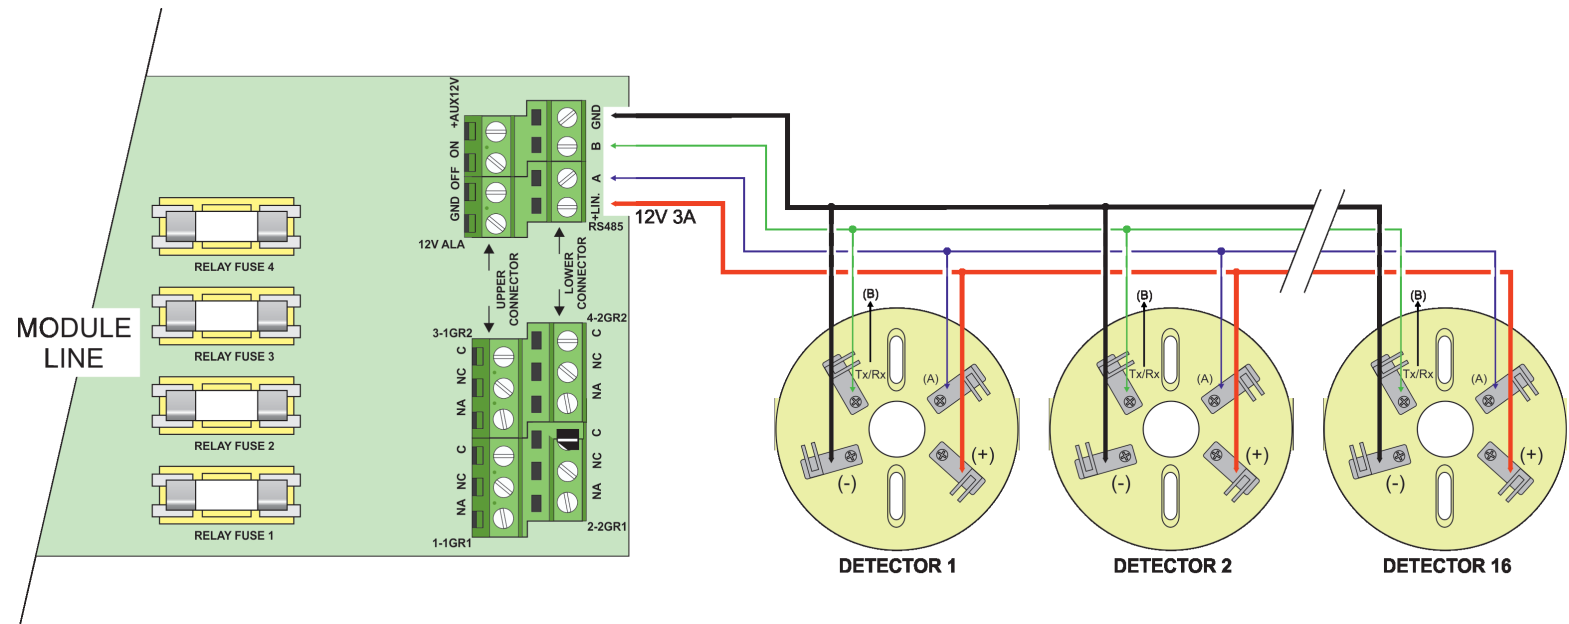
MODULE LINE

RELAY FUSE 4
RELAY FUSE 3
RELAY FUSE 2
RELAY FUSE 1

+AUX12V
ON
GND OFF
12V ALA

GND
B
A
+LIN.
RS485
12V 3A

UPPER CONNECTOR
LOWER CONNECTOR

3-1GR2
C
NC
NA
C
NC
NA
1-1GR1

4-2GR2
C
NC
NA
C
NC
NA
2-2GR1

(B)
Tx/Rx
(A)
(+)
(-)
DETECTOR 1

(B)
Tx/Rx
(A)
(+)
(-)
DETECTOR 2

(B)
Tx/Rx
(A)
(+)
(-)
DETECTOR 16